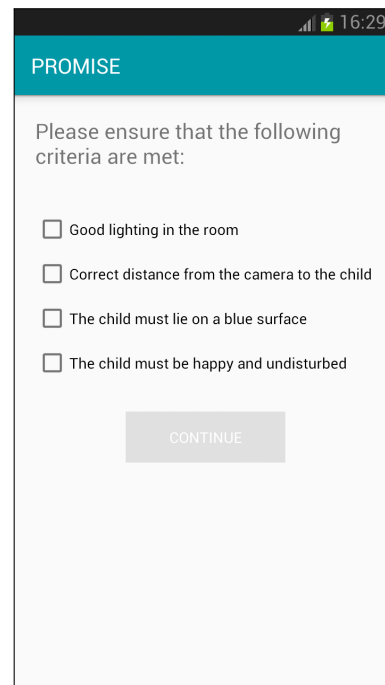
16:29

PROMISE

Please ensure that the following criteria are met:

Good lighting in the room

Correct distance from the camera to the child

The child must lie on a blue surface

The child must be happy and undisturbed

CONTINUE